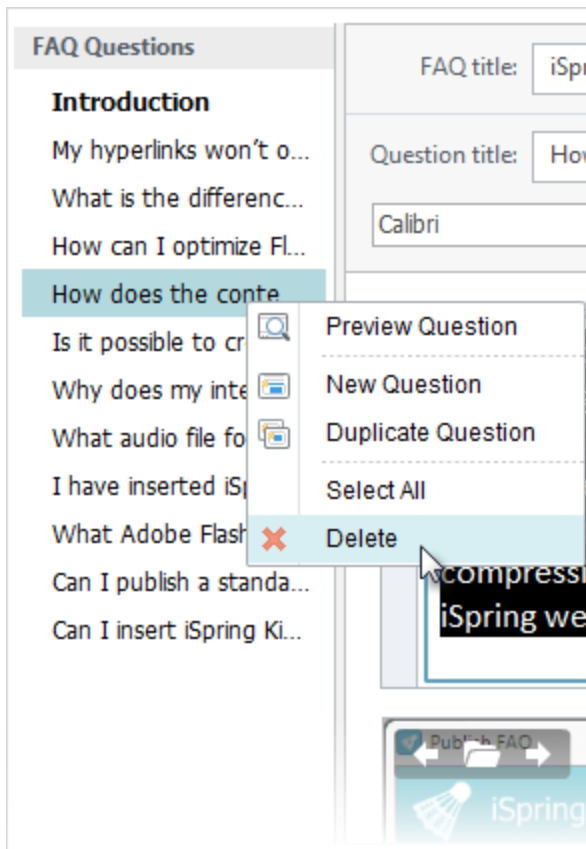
FAQ Questions

Introduction

My hyperlinks won't o...

What is the differenc...

How can I optimize Fl...

How does the conte

Is it possible to cr

Why does my inte

What audio file fo

I have inserted iS

What Adobe Flash

Can I publish a standa...

Can I insert iSpring Ki...

FAQ title: iSpr

Question title: How

Calibri

Preview Question

New Question

Duplicate Question

Select All

Delete

compress

iSpring we

Publish FAQ

iSpring